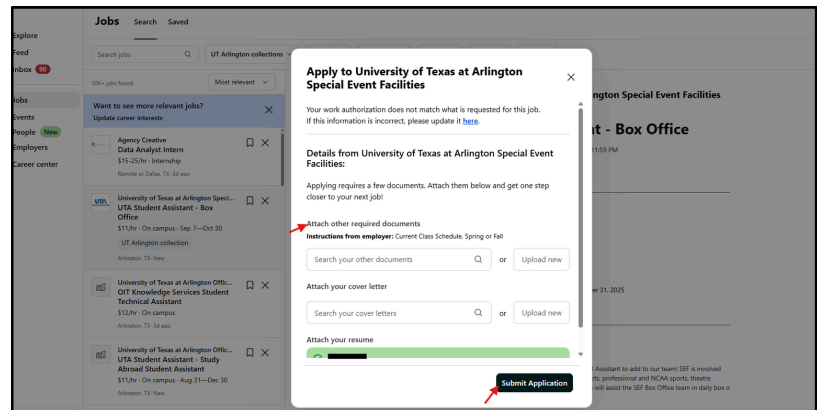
Explore
Feed
Inbox 90
Jobs
Events
People New
Employers
Career center

Jobs Search Saved

Search jobs
UT Arlington collections

10K+ jobs found
Most relevant

Want to see more relevant jobs?
Update career interests

Agency Creative
Data Analyst Intern
$15–25/hr · Internship
Remote or Dallas, TX · 3d ago

UTA
University of Texas at Arlington Speci...
UTA Student Assistant - Box Office
$11/hr · On campus · Sep 7—Oct 30
UT Arlington collection
Arlington, TX · New

University of Texas at Arlington Offic...
OIT Knowledge Services Student Technical Assistant
$12/hr · On campus
Arlington, TX · 3d ago

University of Texas at Arlington Offic...
UTA Student Assistant - Study Abroad Student Assistant
$11/hr · On campus · Aug 31—Dec 30
Arlington, TX · 3d ago

Apply to University of Texas at Arlington Special Event Facilities

Your work authorization does not match what is requested for this job. If this information is incorrect, please update it here.

Details from University of Texas at Arlington Special Event Facilities:

Applying requires a few documents. Attach them below and get one step closer to your next job!

Attach other required documents
Instructions from employer: Current Class Schedule, Spring or Fall
Search your other documents
or
Upload new

Attach your cover letter
Search your cover letters
or
Upload new

Attach your resume

Submit Application

gton Special Event Facilities
t - Box Office
11:59 PM
er 31, 2025
Assistant to add to our team! SEF is involved
orts, professional and NCAA sports, theatre
will assist the SEF Box Office team in daily box o